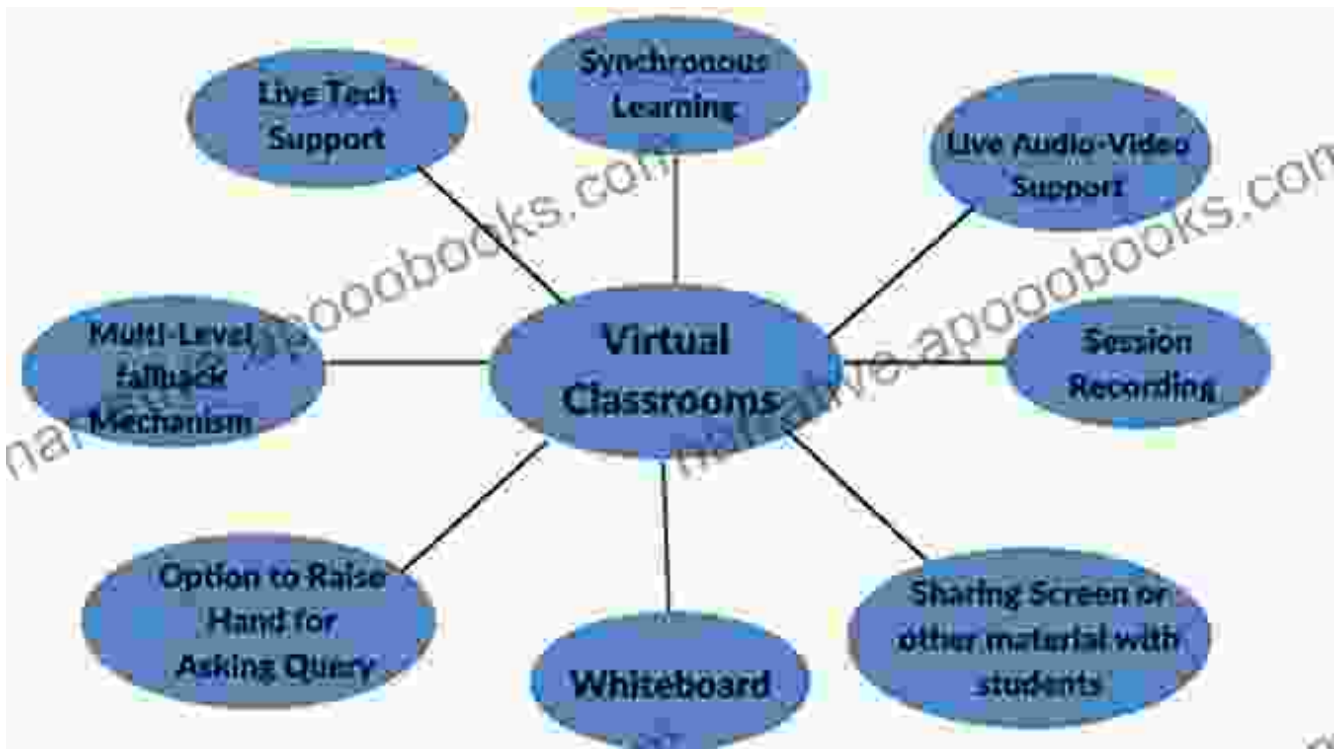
Synchronous Learning

Live Tech Support

Live Audio-Video Support

Multi-Level fallback Mechanism

Virtual Classrooms

Session Recording

Option to Raise Hand for Asking Query

Whiteboard

Sharing Screen or other material with students

narrative-apogoobooks.com

narrative-apogoobooks.com